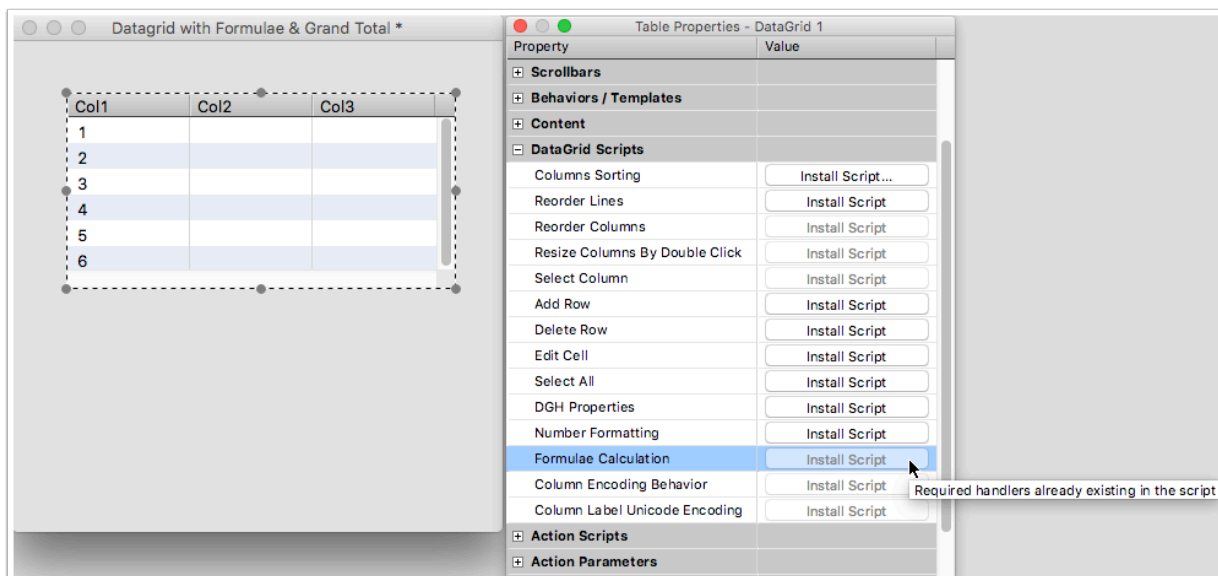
Datagrid with Formulae & Grand Total *

| Col1 | Col2 | Col3 |
|---|---|---|
| 1 | | |
| 2 | | |
| 3 | | |
| 4 | | |
| 5 | | |
| 6 | | |

Table Properties - DataGrid 1

| Property | Value |
|---|---|
| ⊞ Scrollbars | |
| ⊞ Behaviors / Templates | |
| ⊞ Content | |
| ⊟ DataGrid Scripts | |
| Columns Sorting | Install Script... |
| Reorder Lines | Install Script |
| Reorder Columns | Install Script |
| Resize Columns By Double Click | Install Script |
| Select Column | Install Script |
| Add Row | Install Script |
| Delete Row | Install Script |
| Edit Cell | Install Script |
| Select All | Install Script |
| DGH Properties | Install Script |
| Number Formatting | Install Script |
| Formulae Calculation | Install Script |
| Column Encoding Behavior | Install Script |
| Column Label Unicode Encoding | Install Script |
| ⊞ Action Scripts | |
| ⊞ Action Parameters | |

Required handlers already existing in the script